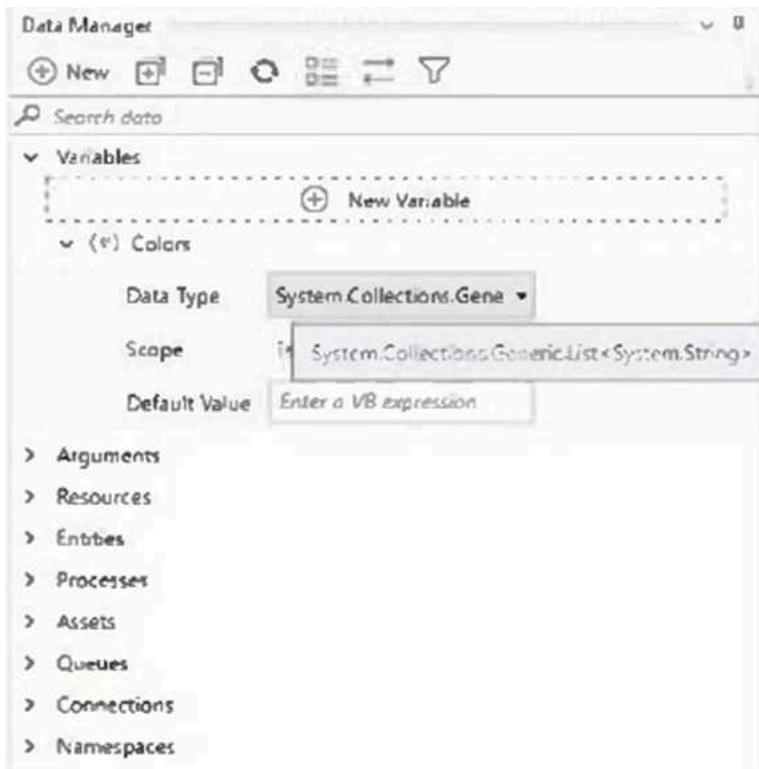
Data Manager

New

Search data

Variables

New Variable

(*) Colors

Data Type System.Collections.Gene

Scope

System.Collections.Generic.List<System.String>

Default Value Enter a VB expression

Arguments

Resources

Entities

Processes

Assets

Queues

Connections

Namespaces